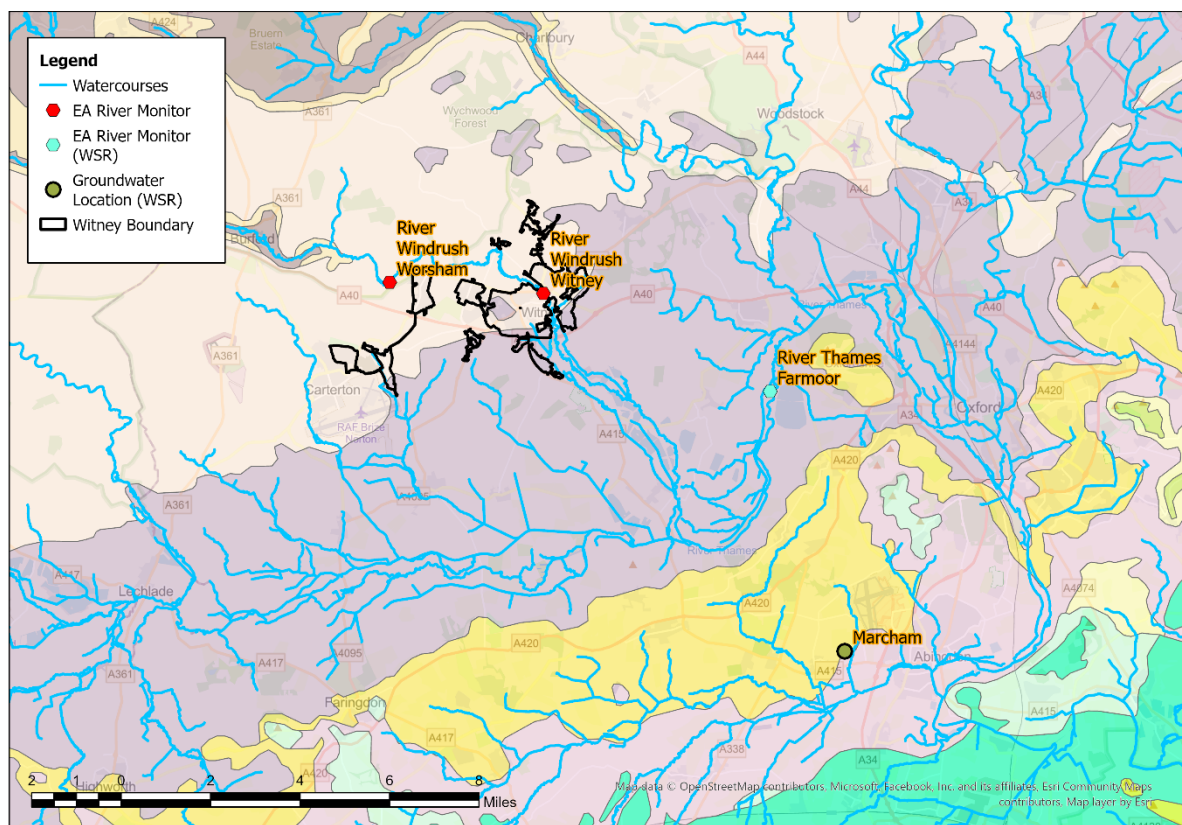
Legend
Watercourses
EA River Monitor
EA River Monitor (WSR)
Groundwater Location (WSR)
Witney Boundary

A424
Bruern Estate
Charlbury
A44
Wychwood Forest
A361
Woodstock
A361
Burford
River Windrush Worsham
River Windrush Witney
A40
A40
A40
Witney
A361
Carterton
RAF Brize Norton
River Thames
River Thames Farmoor
A4144
Oxford
A415
A420
A420
A34
A4095
A361
A417
Lechlade
River Thames
A420
A4074
A420
A420
A361
A417
A4095
Marcham
A415
Abingdon
Faringdon
A417
A415
A338
A34
A420
Highworth

2 1 0 2 4 6 8 Miles

Map data © OpenStreetMap contributors, Microsoft, Facebook, Inc. and its affiliates, Esri Community Maps contributors, Map layer by Esri